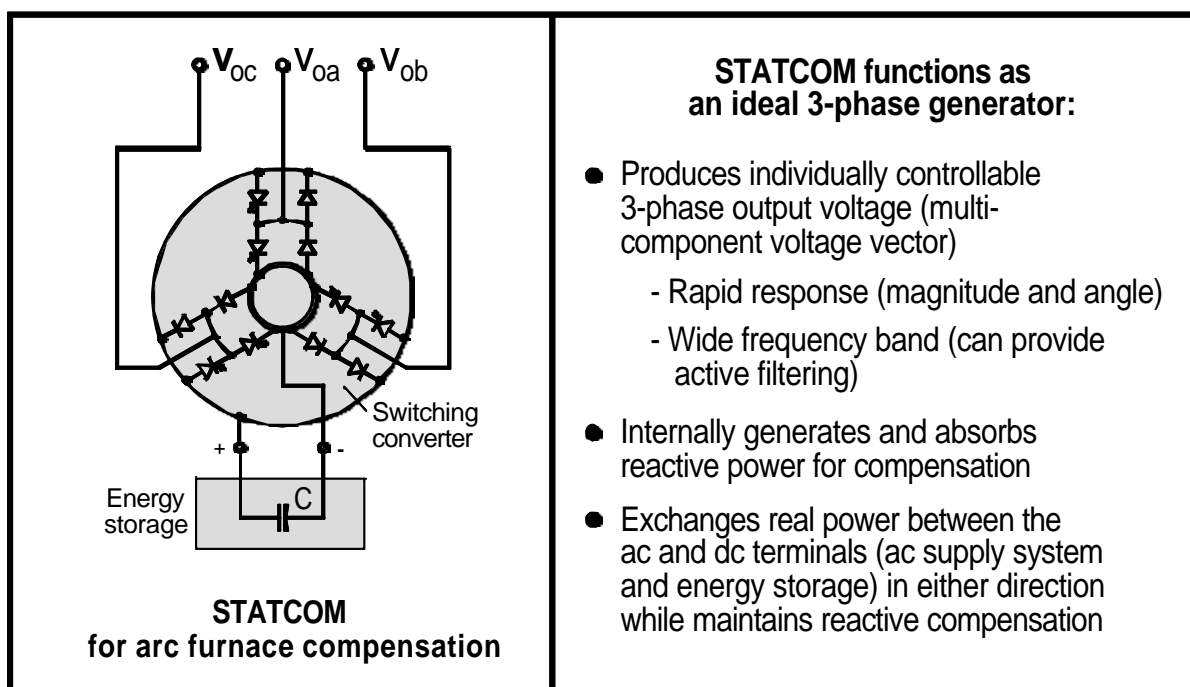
$V_{oc}$ $V_{oa}$ $V_{ob}$

Switching converter

+ -

Energy storage

C

**STATCOM for arc furnace compensation**

**STATCOM functions as an ideal 3-phase generator:**

- Produces individually controllable 3-phase output voltage (multicomponent voltage vector)
  - Rapid response (magnitude and angle)
  - Wide frequency band (can provide active filtering)
- Internally generates and absorbs reactive power for compensation
- Exchanges real power between the ac and dc terminals (ac supply system and energy storage) in either direction while maintains reactive compensation